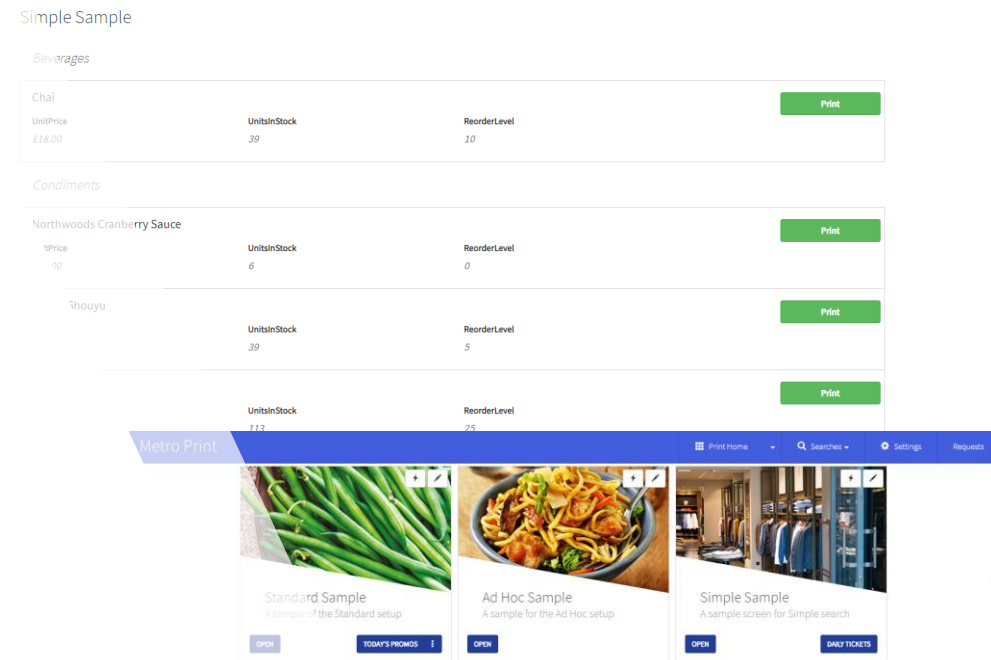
Simple Sample

Beverages

Chai

Print

| UnitPrice | UnitsInStock | ReorderLevel |
|---|---|---|
| £18.00 | 39 | 10 |

Condiments

Northwoods Cranberry Sauce

Print

| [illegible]tPrice | UnitsInStock | ReorderLevel |
|---|---|---|
| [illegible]00 | 6 | 0 |

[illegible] Shouyu

Print

| UnitsInStock | ReorderLevel |
|---|---|
| 39 | 5 |

Print

| UnitsInStock | ReorderLevel |
|---|---|
| 113 | 25 |

Metro Print

Print Home

Searches

Settings

Requests

Standard Sample
A sample of the Standard setup
OPEN
TODAY'S PROMOS

Ad Hoc Sample
A sample for the Ad Hoc setup
OPEN

Simple Sample
A sample screen for Simple search
OPEN
DAILY TICKETS